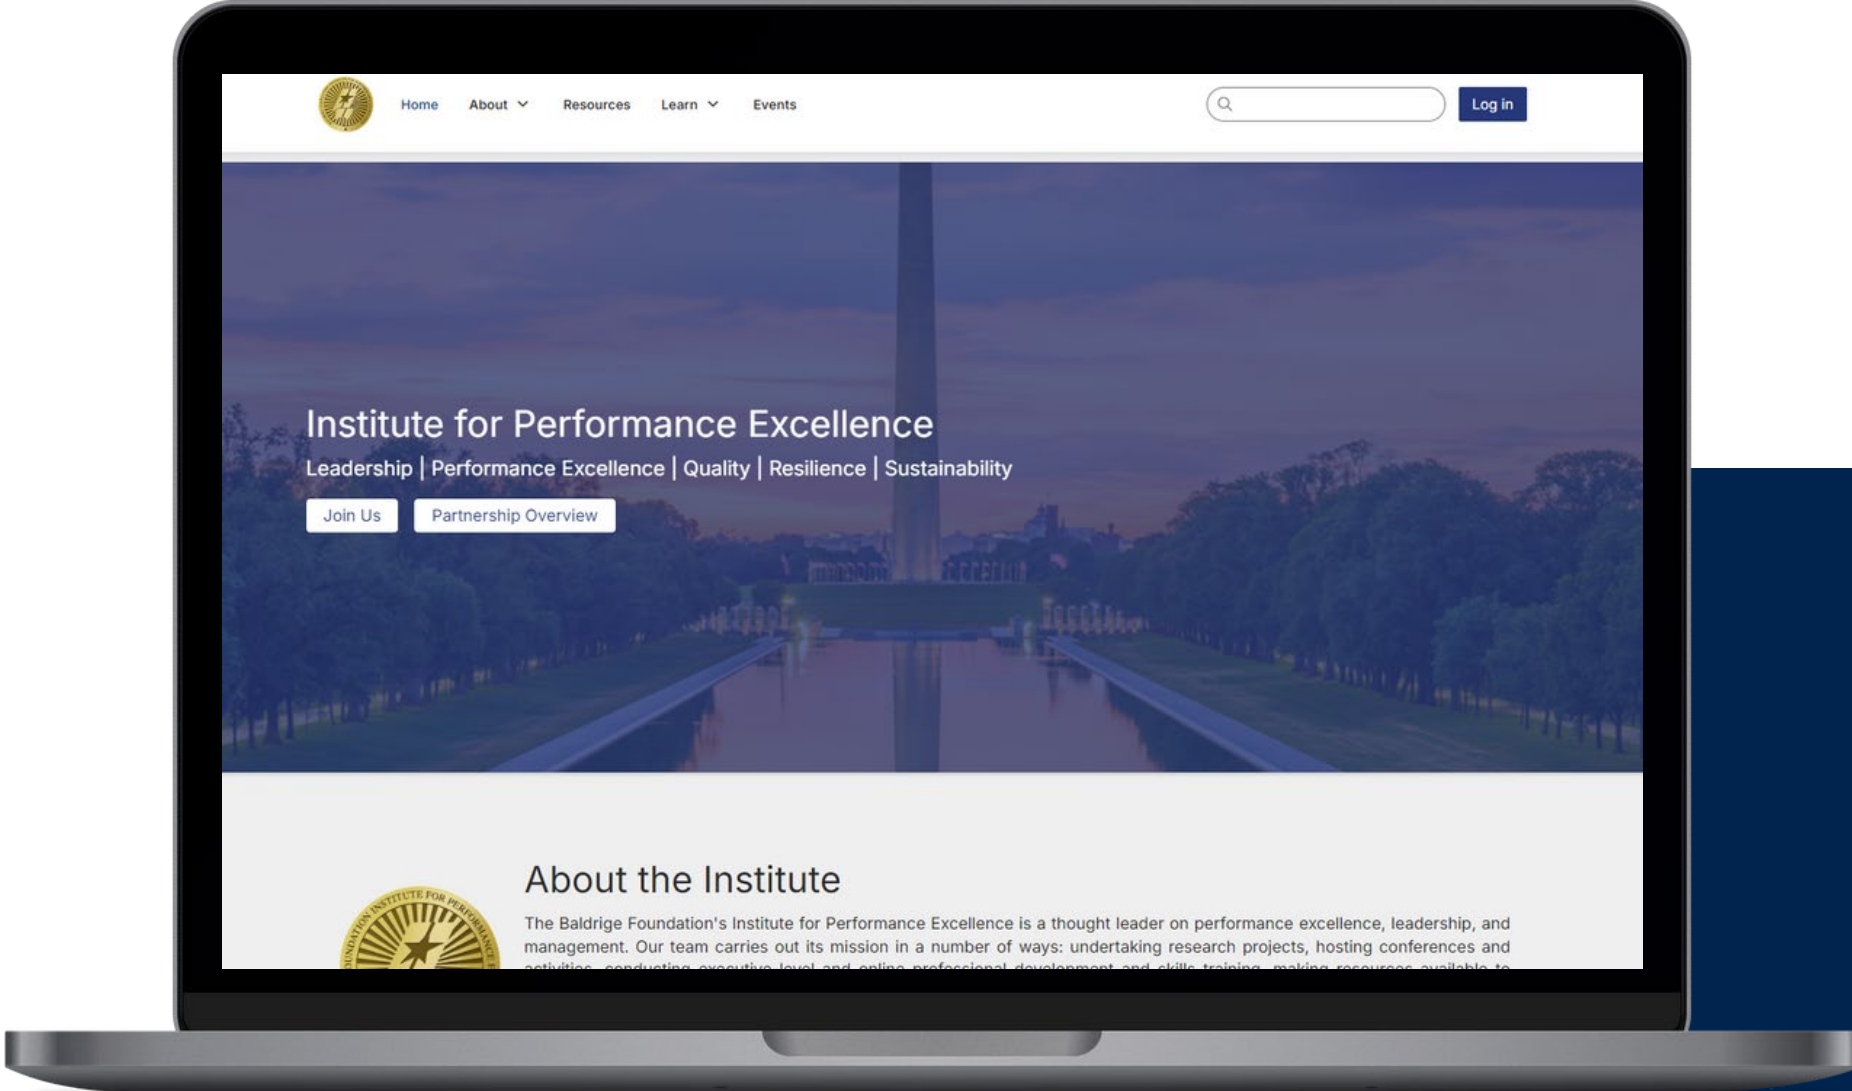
Home About Resources Learn Events

Log in

Institute for Performance Excellence

Leadership | Performance Excellence | Quality | Resilience | Sustainability

Join Us Partnership Overview

About the Institute

The Baldrige Foundation's Institute for Performance Excellence is a thought leader on performance excellence, leadership, and management. Our team carries out its mission in a number of ways: undertaking research projects, hosting conferences and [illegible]

INSTITUTE FOR PERFOR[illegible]